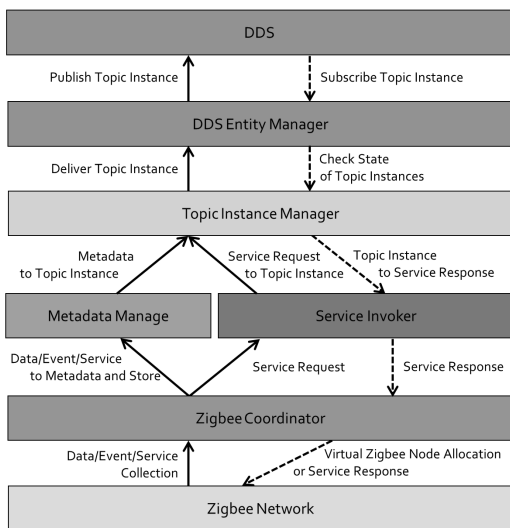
DDS

Publish Topic Instance

Subscribe Topic Instance

DDS Entity Manager

Deliver Topic Instance

Check State of Topic Instances

Topic Instance Manager

Metadata to Topic Instance

Service Request to Topic Instance

Topic Instance to Service Response

Metadata Manage

Service Invoker

Data/Event/Service to Metadata and Store

Service Request

Service Response

Zigbee Coordinator

Data/Event/Service Collection

Virtual Zigbee Node Allocation or Service Response

Zigbee Network